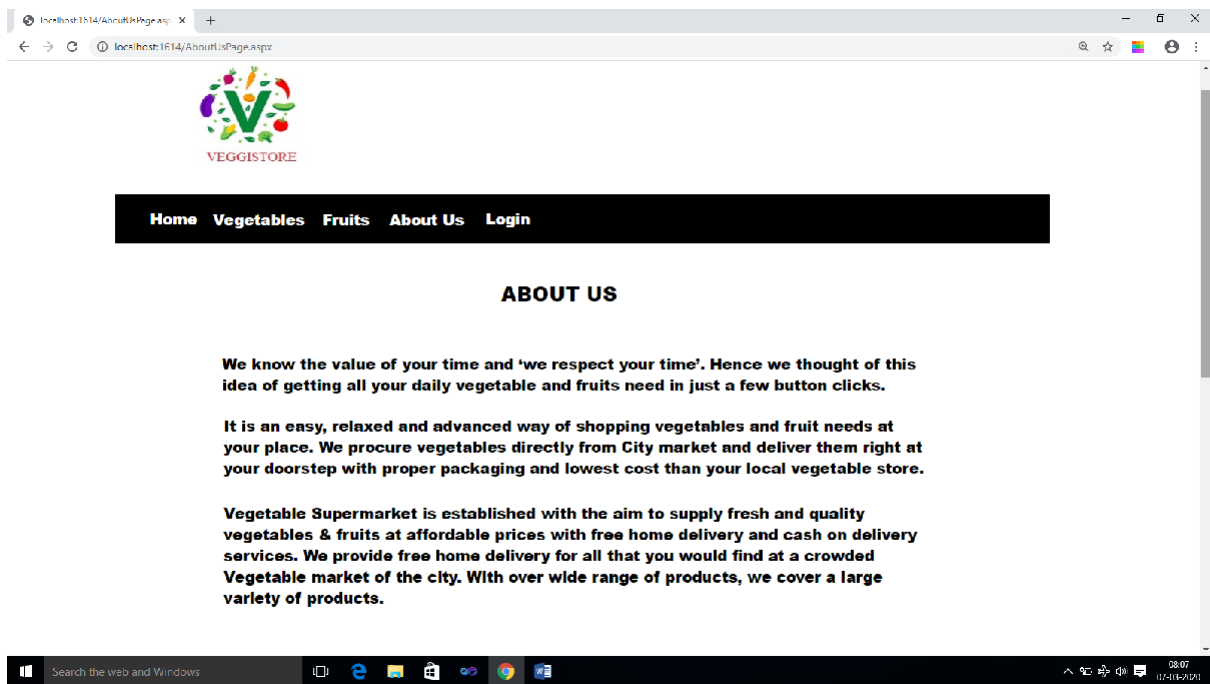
localhost:1614/AboutUsPage.asp ×
+

localhost:1614/AboutUsPage.aspx

VEGGISTORE

Home Vegetables Fruits About Us Login

ABOUT US

We know the value of your time and 'we respect your time'. Hence we thought of this idea of getting all your daily vegetable and fruits need in just a few button clicks.

It is an easy, relaxed and advanced way of shopping vegetables and fruit needs at your place. We procure vegetables directly from City market and deliver them right at your doorstep with proper packaging and lowest cost than your local vegetable store.

Vegetable Supermarket is established with the aim to supply fresh and quality vegetables & fruits at affordable prices with free home delivery and cash on delivery services. We provide free home delivery for all that you would find at a crowded Vegetable market of the city. With over wide range of products, we cover a large variety of products.

Search the web and Windows

08:07
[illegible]